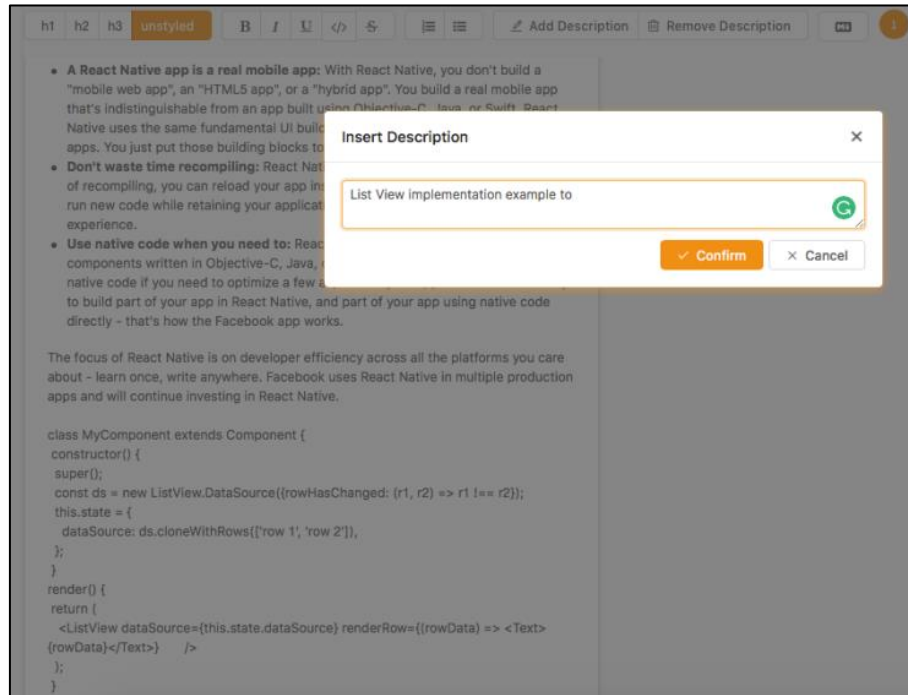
h1 h2 h3 unstyled B I U </> S Add Description Remove Description

- **A React Native app is a real mobile app:** With React Native, you don't build a "mobile web app", an "HTML5 app", or a "hybrid app". You build a real mobile app that's indistinguishable from an app built using Objective-C, Java, or Swift. React Native uses the same fundamental UI build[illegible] apps. You just put those building blocks to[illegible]
- **Don't waste time recompiling:** React Nat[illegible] of recompiling, you can reload your app in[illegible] run new code while retaining your applicat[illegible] experience.
- **Use native code when you need to:** Reac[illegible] components written in Objective-C, Java, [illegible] native code if you need to optimize a few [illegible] to build part of your app in React Native, and part of your app using native code directly - that's how the Facebook app works.

The focus of React Native is on developer efficiency across all the platforms you care about - learn once, write anywhere. Facebook uses React Native in multiple production apps and will continue investing in React Native.

class MyComponent extends Component {
constructor() {
super();
const ds = new ListView.DataSource({rowHasChanged: (r1, r2) => r1 !== r2});
this.state = {
dataSource: ds.cloneWithRows(['row 1', 'row 2']),
};
}
render() {
return (
<ListView dataSource={this.state.dataSource} renderRow={(rowData) => <Text>{rowData}</Text>} />
);
}

Insert Description ×

List View implementation example to

✓ Confirm × Cancel